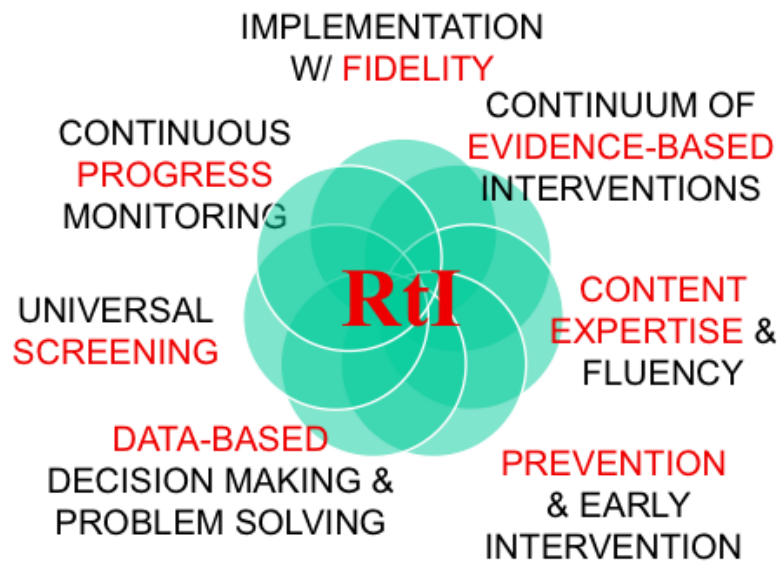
IMPLEMENTATION W/ FIDELITY

CONTINUUM OF EVIDENCE-BASED INTERVENTIONS

CONTINUOUS PROGRESS MONITORING

RtI

UNIVERSAL SCREENING

CONTENT EXPERTISE & FLUENCY

DATA-BASED DECISION MAKING & PROBLEM SOLVING

PREVENTION & EARLY INTERVENTION